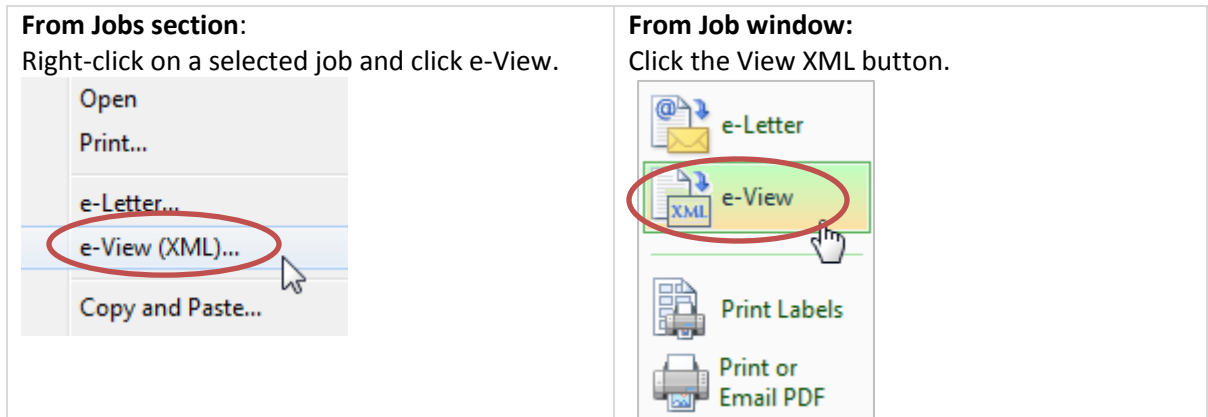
| **From Jobs section**: Right-click on a selected job and click e-View. | **From Job window:** Click the View XML button. |
|---|---|
| Open<br>Print...<br>e-Letter...<br>e-View (XML)...<br>Copy and Paste... | e-Letter<br>XML e-View<br>Print Labels<br>Print or Email PDF |